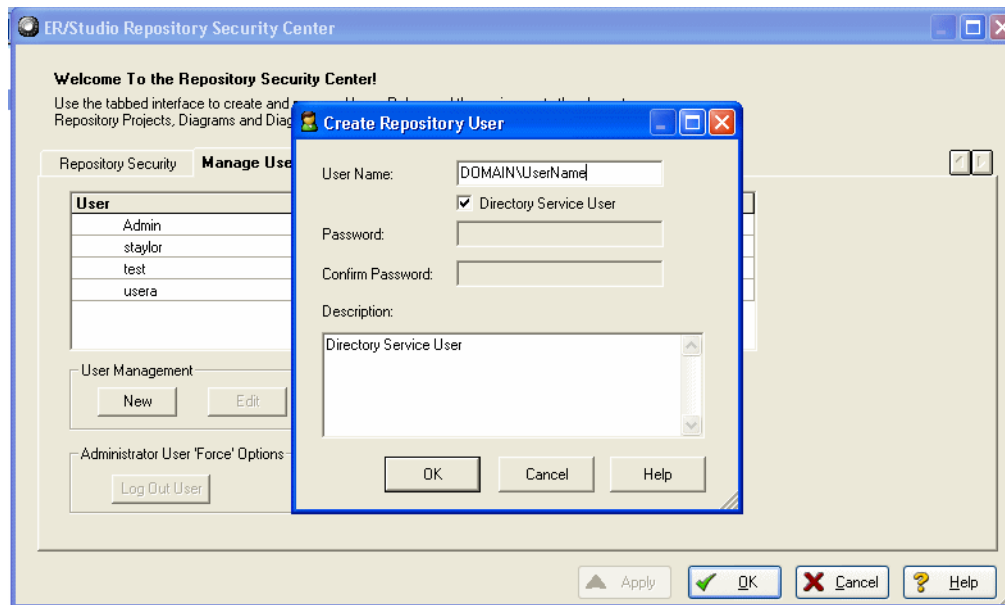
ER/Studio Repository Security Center

Welcome To the Repository Security Center!

Use the tabbed interface to create and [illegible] Repository Projects, Diagrams and Diag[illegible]

Repository Security | Manage Use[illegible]

| User |
|---|
| Admin |
| staylor |
| test |
| usera |

User Management

New | Edit

Administrator User 'Force' Options

Log Out User

Create Repository User

User Name: DOMAIN\UserName

☑ Directory Service User

Password:

Confirm Password:

Description:

Directory Service User

OK | Cancel | Help

Apply | OK | Cancel | Help